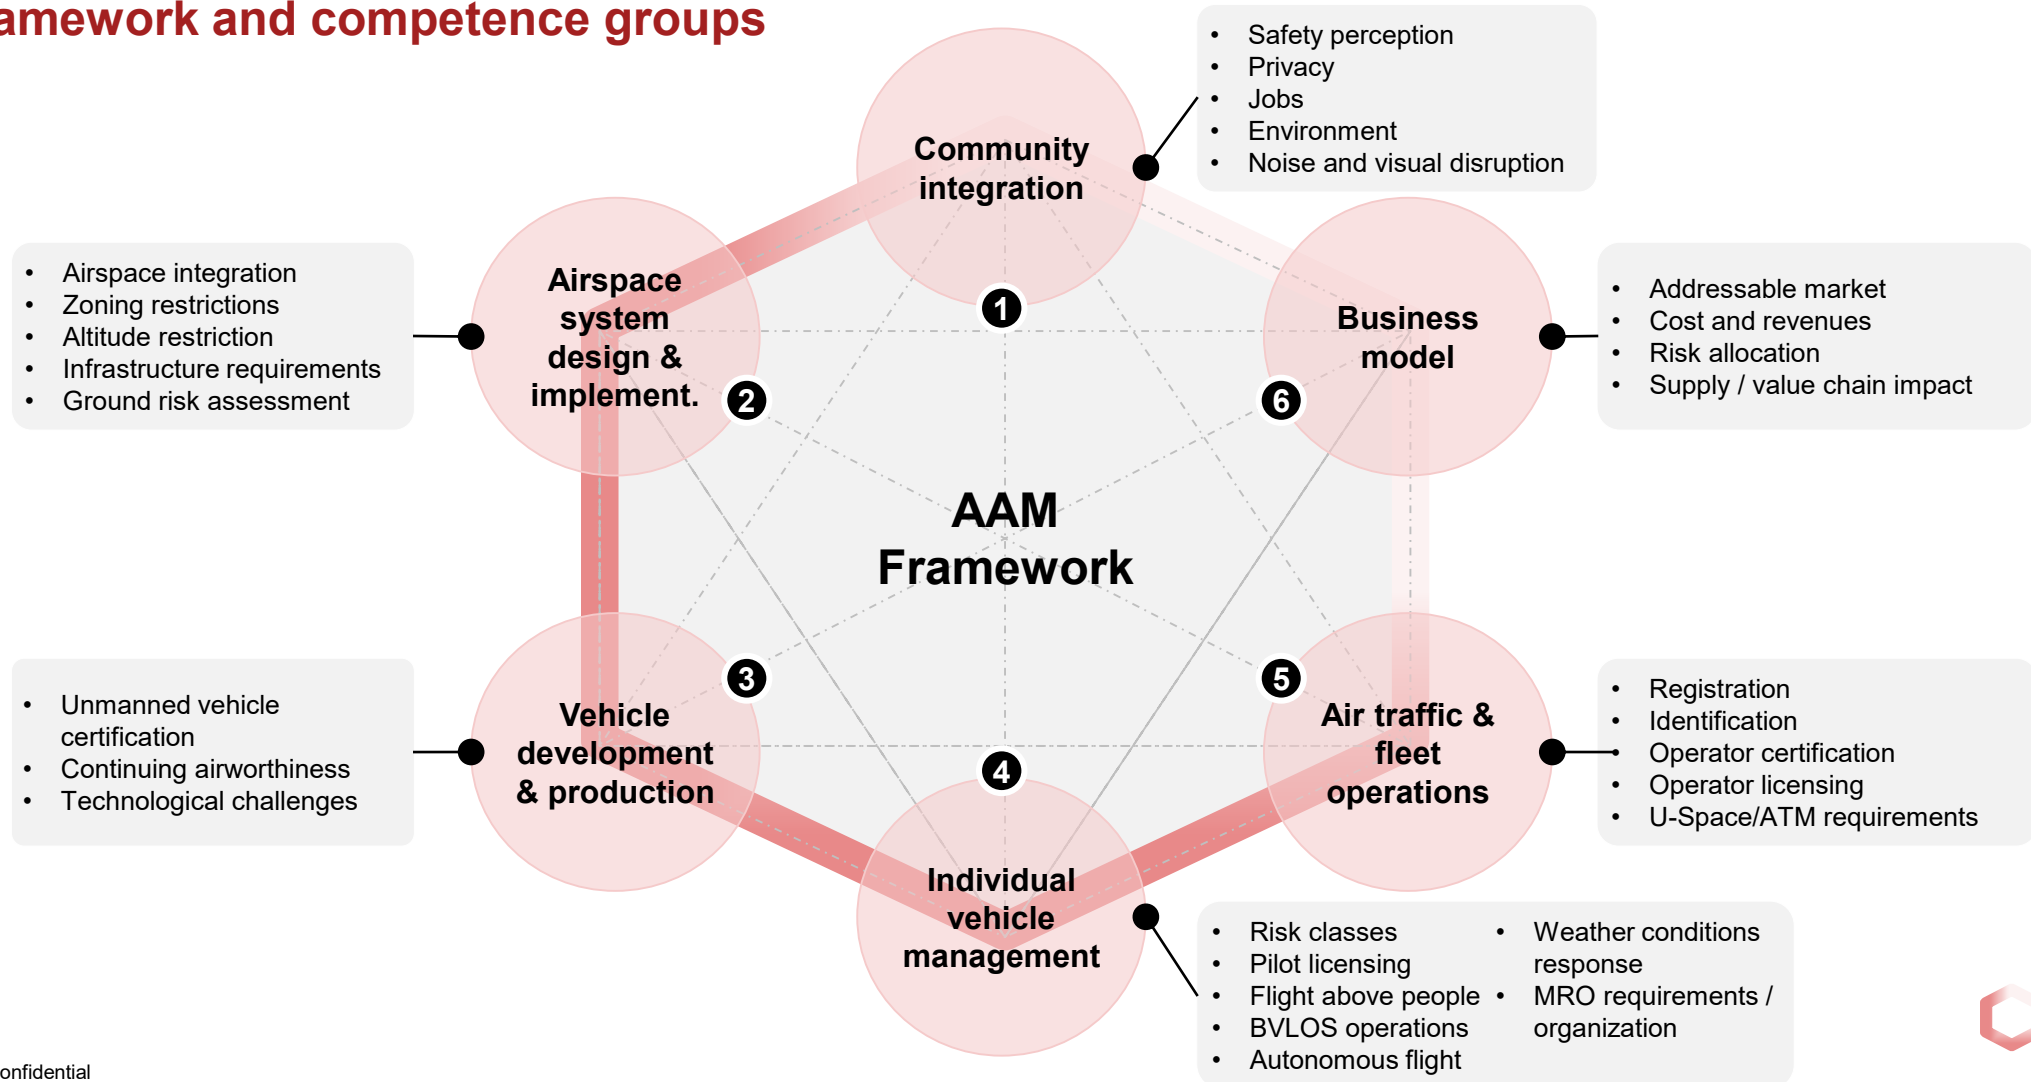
amework and competence groups

Community integration
1

- Safety perception
- Privacy
- Jobs
- Environment
- Noise and visual disruption

- Airspace integration
- Zoning restrictions
- Altitude restriction
- Infrastructure requirements
- Ground risk assessment

Airspace system design & implement.
2

Business model
6

- Addressable market
- Cost and revenues
- Risk allocation
- Supply / value chain impact

AAM Framework

- Unmanned vehicle certification
- Continuing airworthiness
- Technological challenges

3
Vehicle development & production

4
Individual vehicle management

5
Air traffic & fleet operations

- Registration
- Identification
- Operator certification
- Operator licensing
- U-Space/ATM requirements

- Risk classes
- Pilot licensing
- Flight above people
- BVLOS operations
- Autonomous flight

- Weather conditions response
- MRO requirements / organization

onfidential